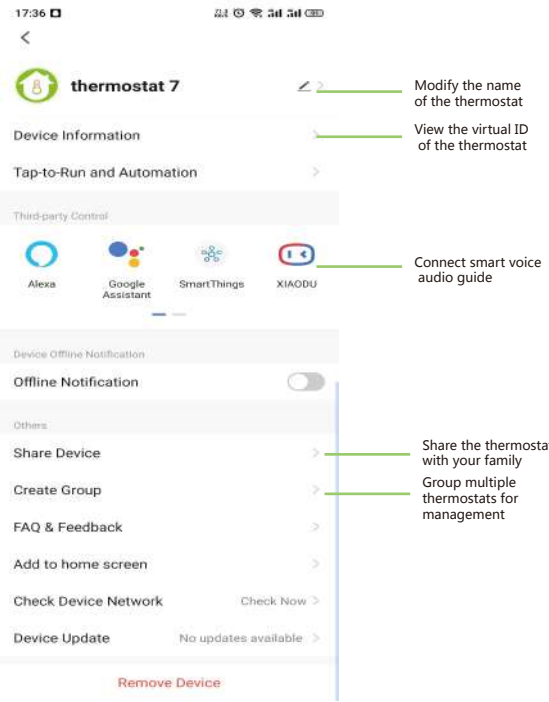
17:36

<

thermostat 7

Modify the name of the thermostat

Device Information

View the virtual ID of the thermostat

Tap-to-Run and Automation

Third-party Control

Alexa

Google Assistant

SmartThings

XIAODU

Connect smart voice audio guide

Device Offline Notification

Offline Notification

Others

Share Device

Share the thermosta with your family

Create Group

Group multiple thermostats for management

FAQ & Feedback

Add to home screen

Check Device Network

Check Now

Device Update

No updates available

Remove Device